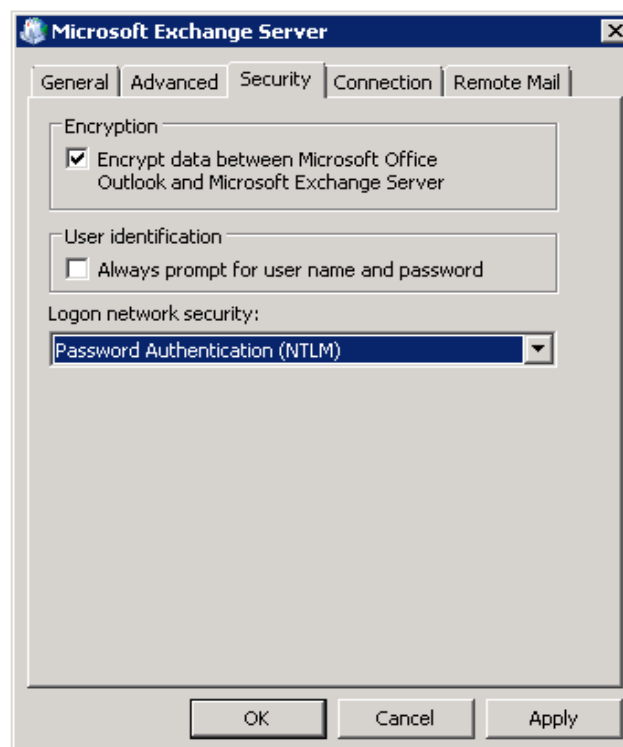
Microsoft Exchange Server

General | Advanced | Security | Connection | Remote Mail

Encryption

Encrypt data between Microsoft Office Outlook and Microsoft Exchange Server

User identification

Always prompt for user name and password

Logon network security:

Password Authentication (NTLM)

OK | Cancel | Apply